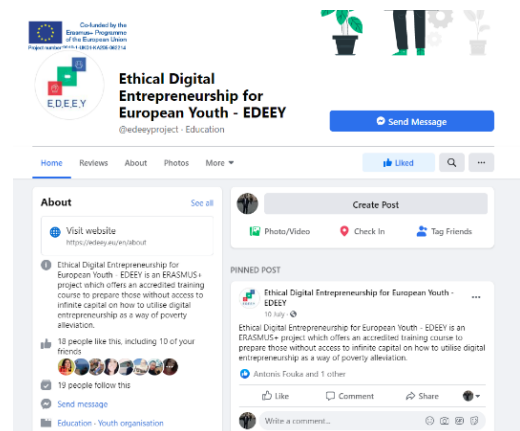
Co-funded by the Erasmus+ Programme of the European Union
Project number: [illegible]

EDEEY

Ethical Digital Entrepreneurship for European Youth - EDEEY
@edeeyproject · Education

Send Message

Home Reviews About Photos More

Liked

About
See all

Visit website
https://edeey.eu/en/about

Ethical Digital Entrepreneurship for European Youth - EDEEY is an ERASMUS+ project which offers an accredited training course to prepare those without access to infinite capital on how to utilise digital entrepreneurship as a way of poverty alleviation.

18 people like this, including 10 of your friends

19 people follow this

Send message

Education · Youth organisation

Create Post

Photo/Video
Check In
Tag Friends

PINNED POST

Ethical Digital Entrepreneurship for European Youth - EDEEY
10 July ·

Ethical Digital Entrepreneurship for European Youth - EDEEY is an ERASMUS+ project which offers an accredited training course to prepare those without access to infinite capital on how to utilise digital entrepreneurship as a way of poverty alleviation.

Antonis Fouka and 1 other

Like
Comment
Share

Write a comment...